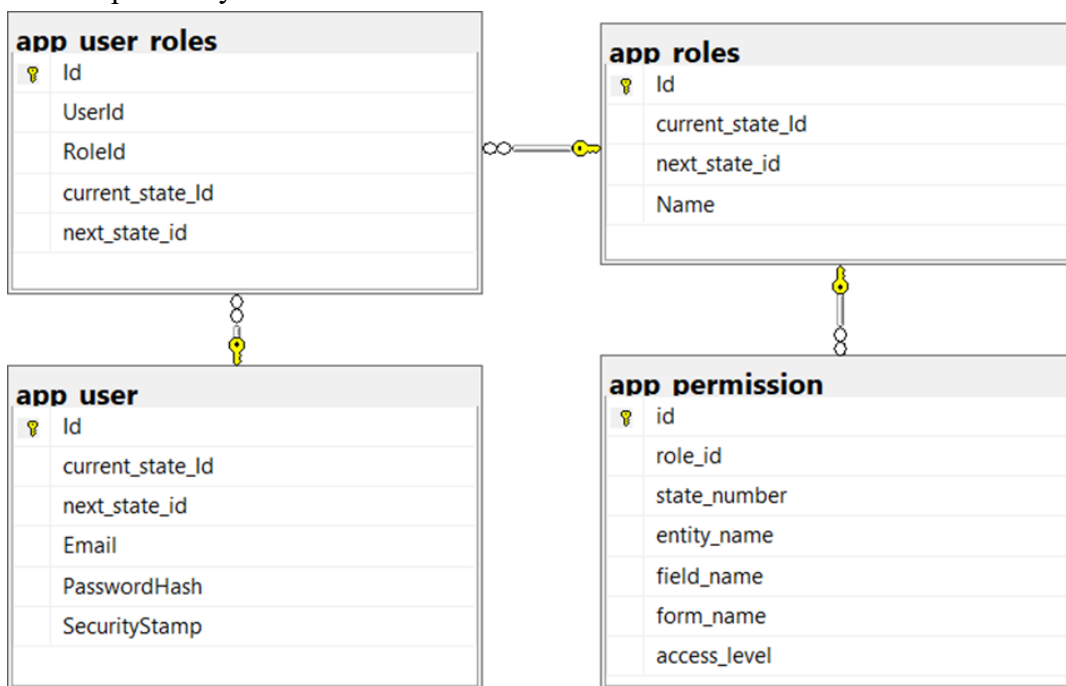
app_user_roles
Id
UserId
RoleId
current_state_Id
next_state_id

app_roles
Id
current_state_Id
next_state_id
Name

app_user
Id
current_state_Id
next_state_id
Email
PasswordHash
SecurityStamp

app_permission
id
role_id
state_number
entity_name
field_name
form_name
access_level